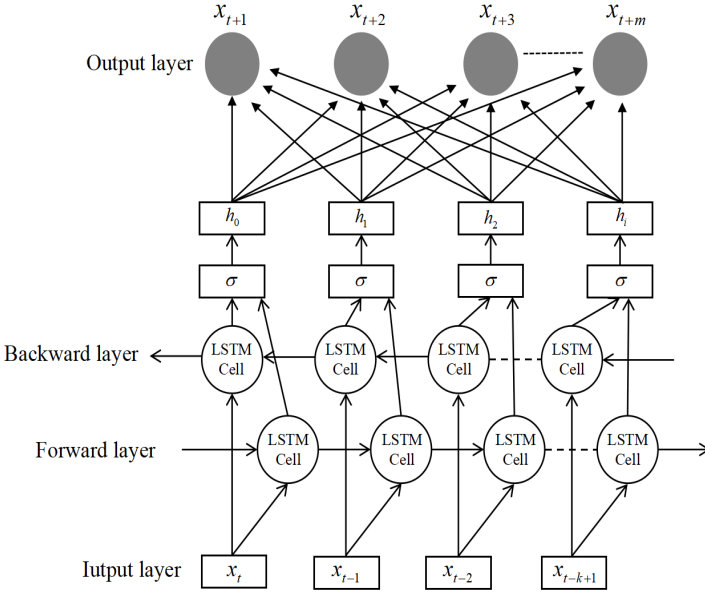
$x_{t+1}$ $x_{t+2}$ $x_{t+3}$ $x_{t+m}$

Output layer

$h_0$ $h_1$ $h_2$ $h_l$

$\sigma$ $\sigma$ $\sigma$ $\sigma$

Backward layer

LSTM Cell LSTM Cell LSTM Cell LSTM Cell

Forward layer

LSTM Cell LSTM Cell LSTM Cell LSTM Cell

Iutput layer

$x_t$ $x_{t-1}$ $x_{t-2}$ $x_{t-k+1}$